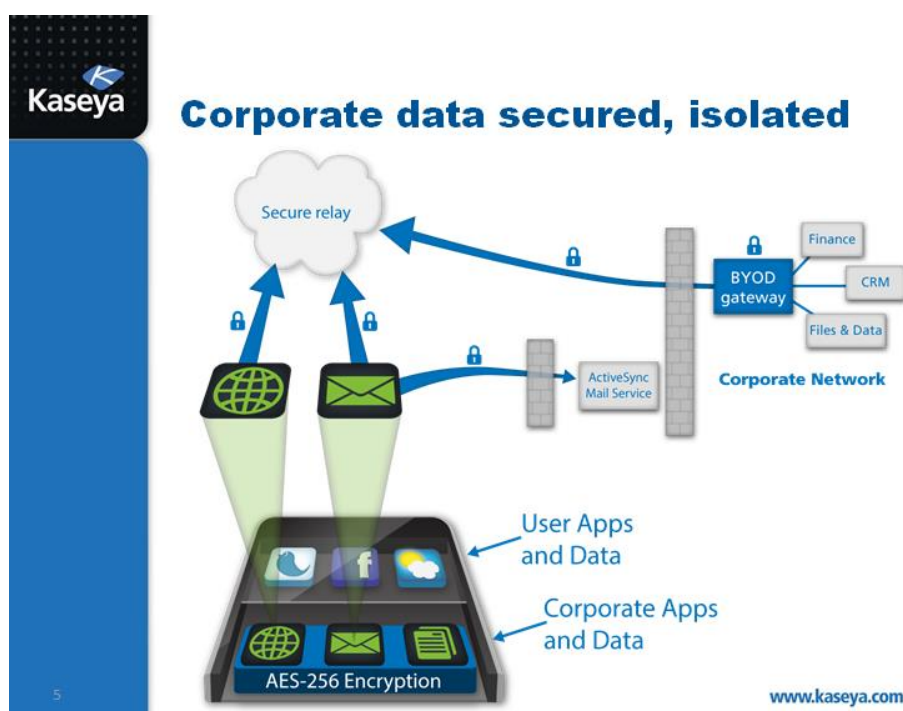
Kaseya

Corporate data secured, isolated

Secure relay

Finance

BYOD gateway

CRM

Files & Data

ActiveSync Mail Service

Corporate Network

User Apps and Data

Corporate Apps and Data

AES-256 Encryption

5

www.kaseya.com